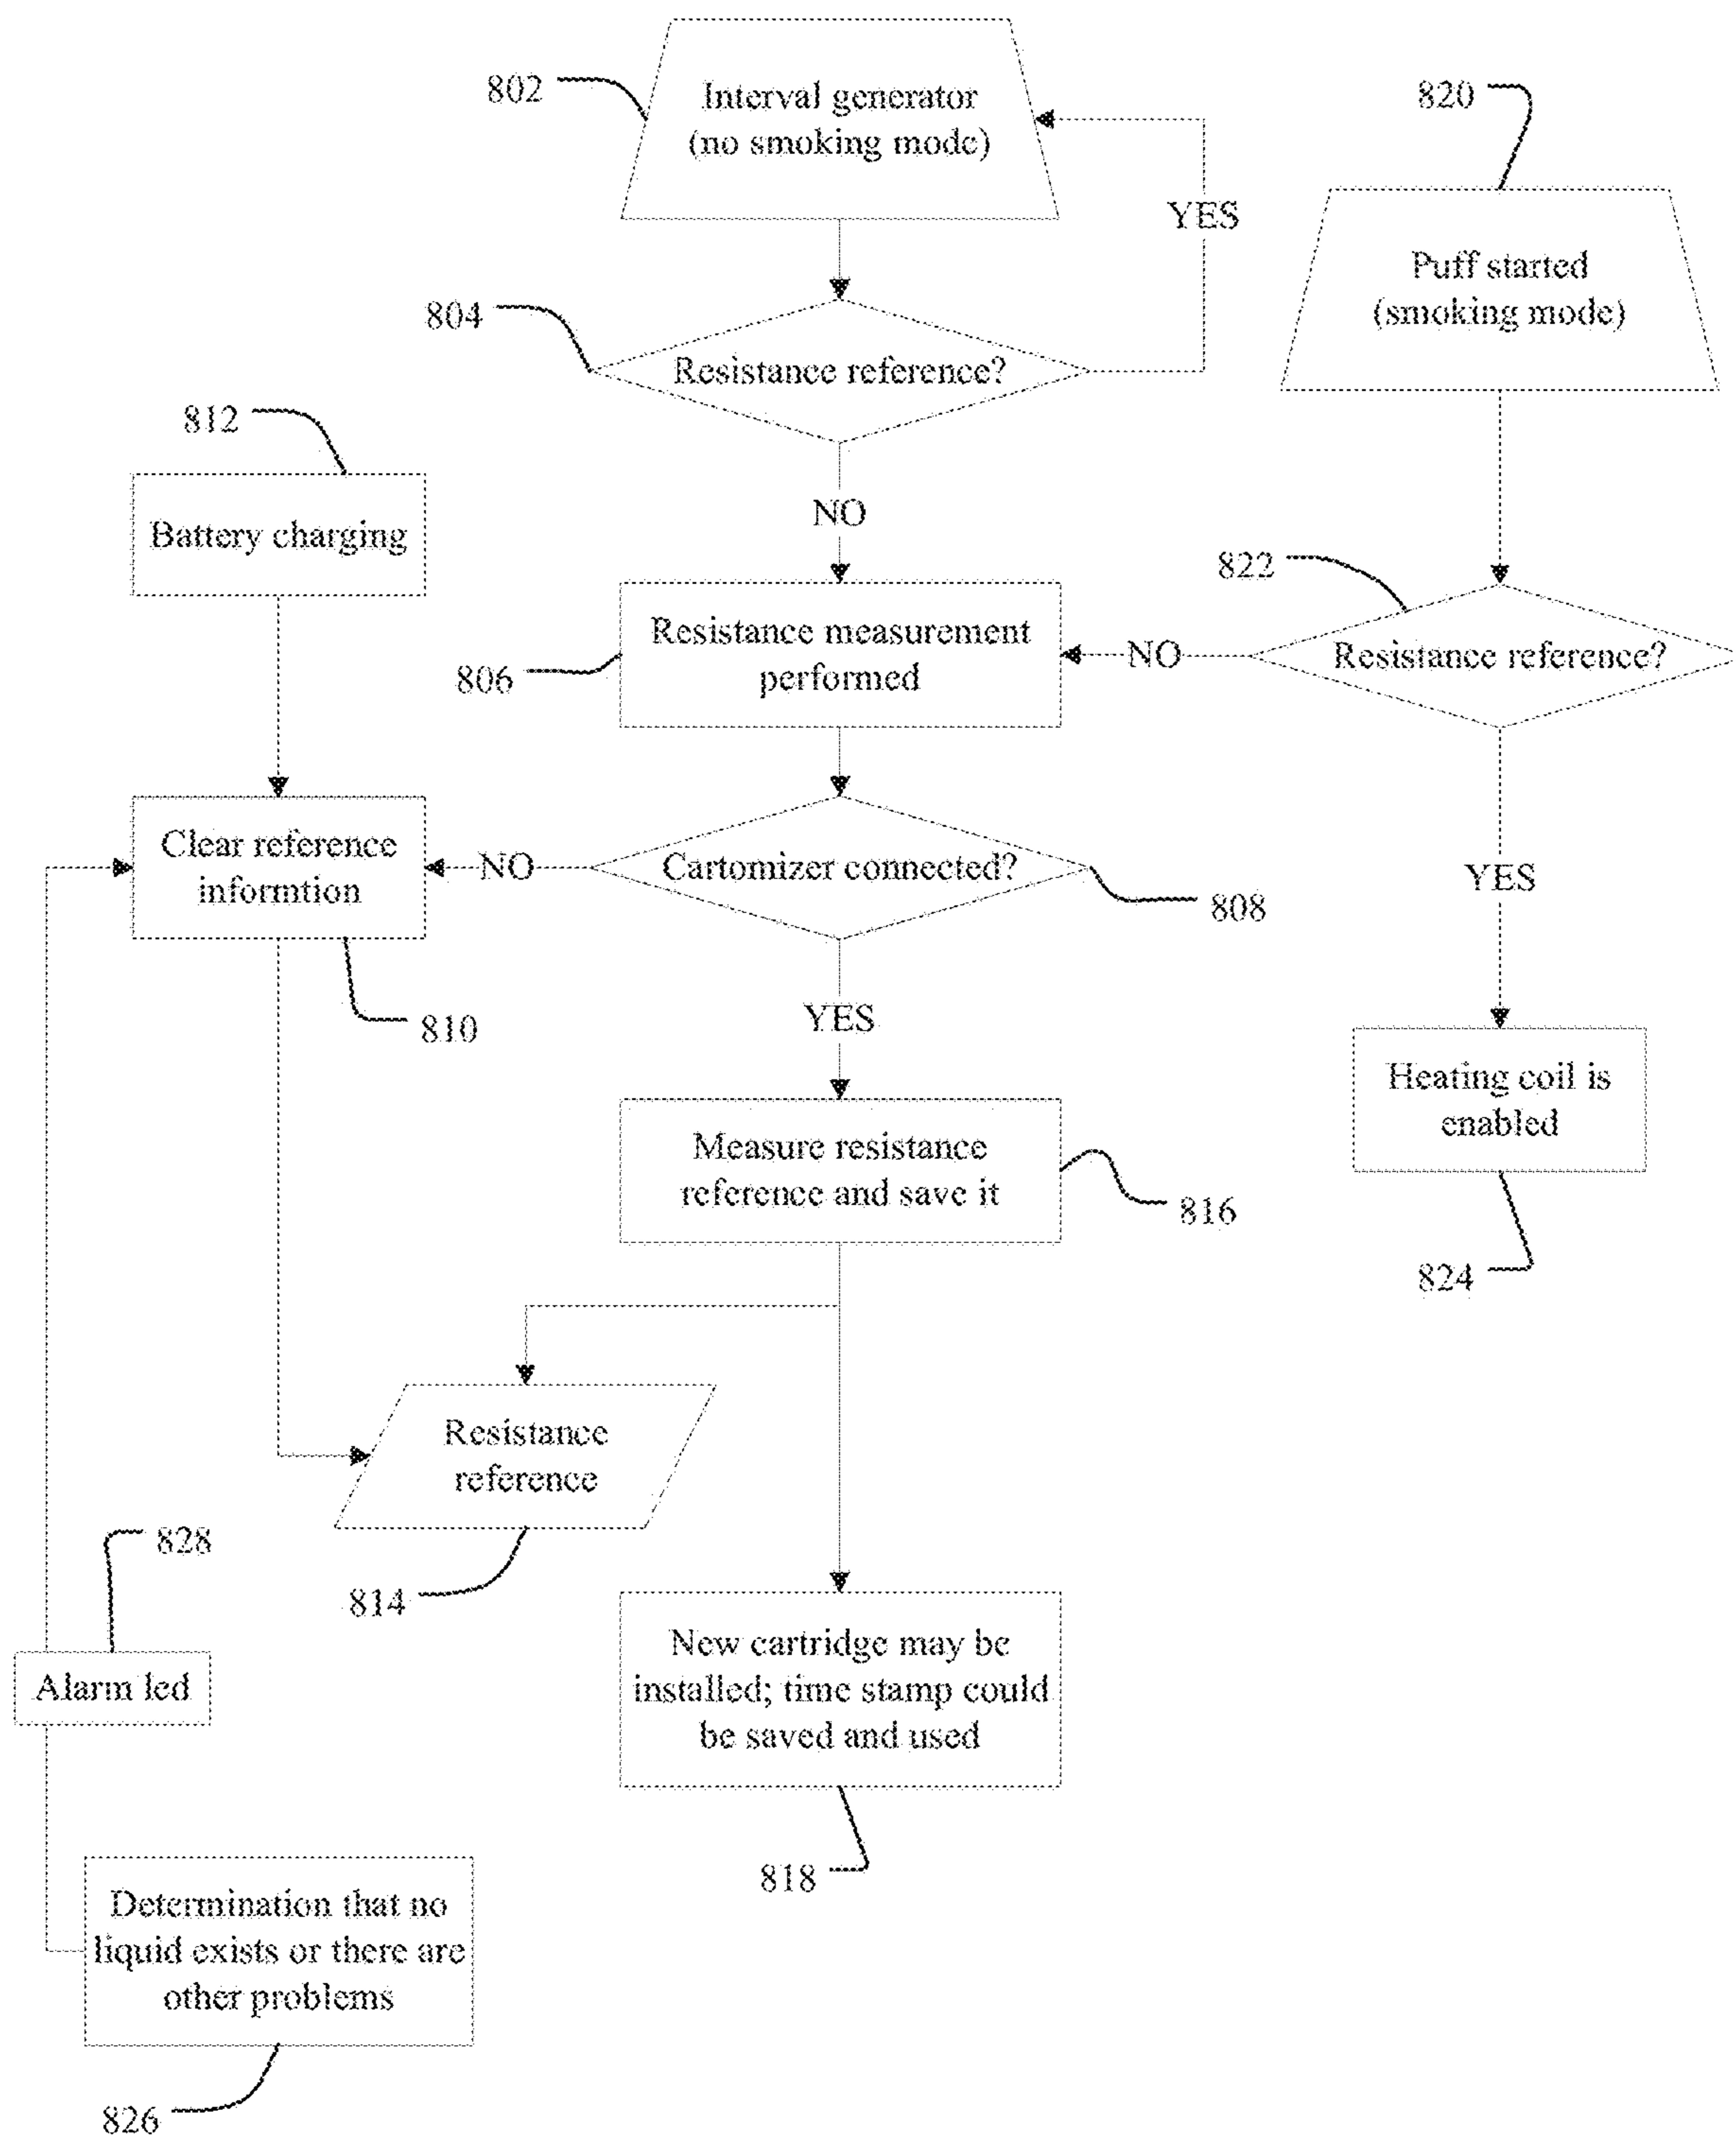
802

Interval generator (no smoking mode)

820

YES

Puff started (smoking mode)

804

Resistance reference?

812

Battery charging

NO

822

Resistance measurement performed

806

NO

Resistance reference?

Clear reference informtion

NO

Cartomizer connected?

808

YES

810

YES

Heating coil is enabled

Measure resistance reference and save it

816

824

Resistance reference

828

814

Alarm led

New cartridge may be installed; time stamp could be saved and used

818

Determination that no liquid exists or there are other problems

826